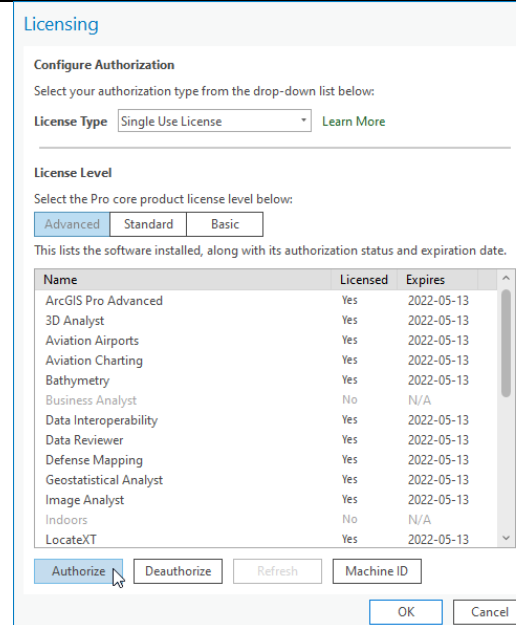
Licensing

Configure Authorization

Select your authorization type from the drop-down list below:

License Type Single Use License Learn More

License Level

Select the Pro core product license level below:

Advanced Standard Basic

This lists the software installed, along with its authorization status and expiration date.

| Name | Licensed | Expires |
|---|---|---|
| ArcGIS Pro Advanced | Yes | 2022-05-13 |
| 3D Analyst | Yes | 2022-05-13 |
| Aviation Airports | Yes | 2022-05-13 |
| Aviation Charting | Yes | 2022-05-13 |
| Bathymetry | Yes | 2022-05-13 |
| Business Analyst | No | N/A |
| Data Interoperability | Yes | 2022-05-13 |
| Data Reviewer | Yes | 2022-05-13 |
| Defense Mapping | Yes | 2022-05-13 |
| Geostatistical Analyst | Yes | 2022-05-13 |
| Image Analyst | Yes | 2022-05-13 |
| Indoors | No | N/A |
| LocateXT | Yes | 2022-05-13 |

Authorize Deauthorize Refresh Machine ID

OK Cancel